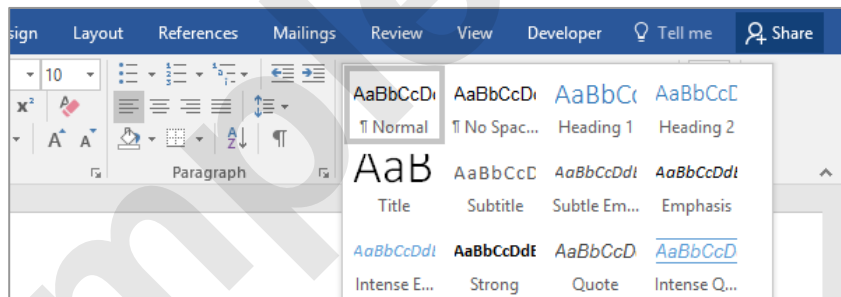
sign Layout References Mailings Review View Developer Tell me Share

10

$x^2$

A A

Paragraph

AaBbCcDc
¶ Normal

AaBbCcDc
¶ No Spac...

AaBbCc
Heading 1

AaBbCcD
Heading 2

AaB
Title

AaBbCcD
Subtitle

AaBbCcDdI
Subtle Em...

AaBbCcDdI
Emphasis

AaBbCcDdI
Intense E...

AaBbCcDdE
Strong

AaBbCcD
Quote

AaBbCcD
Intense Q...